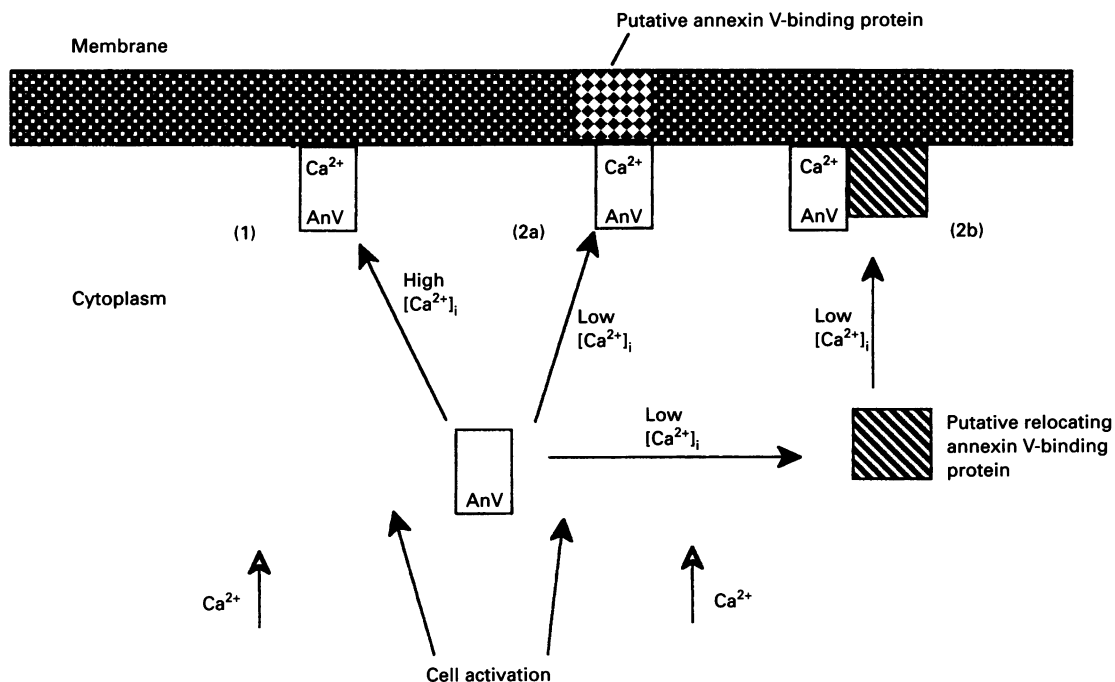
Putative annexin V-binding protein

Membrane

$Ca^{2+}$
AnV

$Ca^{2+}$
AnV

$Ca^{2+}$
AnV

(1)

(2a)

(2b)

Cytoplasm

High
$[Ca^{2+}]_i$

Low
$[Ca^{2+}]_i$

Low
$[Ca^{2+}]_i$

Low
$[Ca^{2+}]_i$

AnV

Putative relocating annexin V-binding protein

$Ca^{2+}$

$Ca^{2+}$

Cell activation